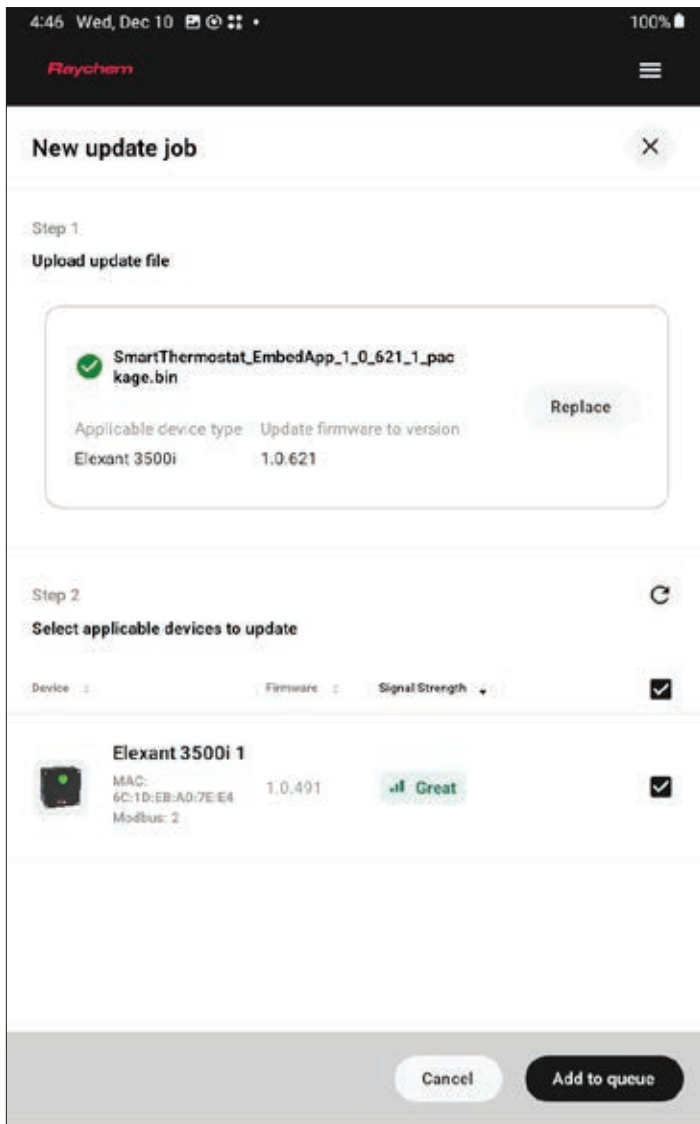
4:46 Wed, Dec 10

100%

Raychem

New update job

×

Step 1

Upload update file

SmartThermostat_EmbedApp_1_0_621_1_package.bin

Replace

Applicable device type
Elexant 3500i

Update firmware to version
1.0.621

Step 2

Select applicable devices to update

Device

Firmware

Signal Strength

Elexant 3500i 1

MAC: 6C:1D:EB:A0:7E:E4

Modbus: 2

1.0.491

Great

Cancel

Add to queue